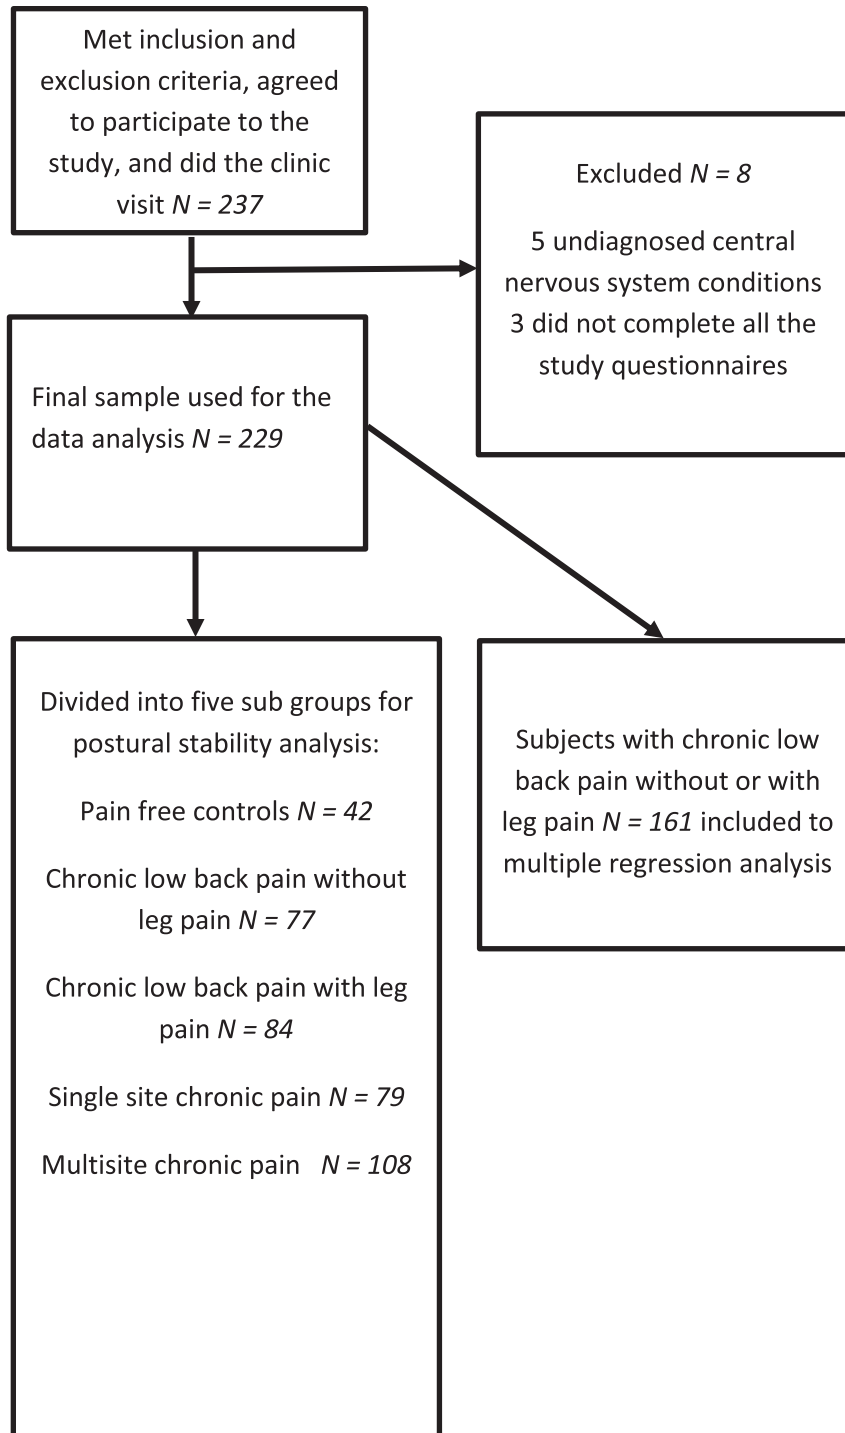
Met inclusion and exclusion criteria, agreed to participate to the study, and did the clinic visit $N = 237$

Excluded $N = 8$

5 undiagnosed central nervous system conditions
3 did not complete all the study questionnaires

Final sample used for the data analysis $N = 229$

Divided into five sub groups for postural stability analysis:

Pain free controls $N = 42$

Chronic low back pain without leg pain $N = 77$

Chronic low back pain with leg pain $N = 84$

Single site chronic pain $N = 79$

Multisite chronic pain $N = 108$

Subjects with chronic low back pain without or with leg pain $N = 161$ included to multiple regression analysis